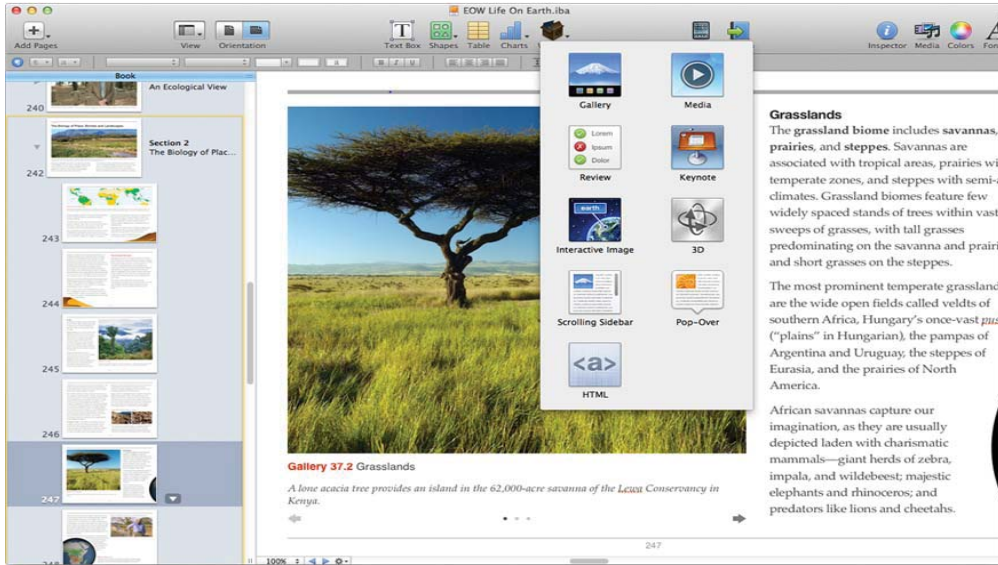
EOW Life On Earth.iba

Add Pages
View
Orientation
Text Box
Shapes
Table
Charts
Inspector
Media
Colors
Fon

Book

240
An Ecological View

Section 2
The Biology of Plac...
242

243

244

245

246

247

Gallery
Media
Lorem
Ipsum
Dolor
Review
Keynote
Interactive Image
3D
Scrolling Sidebar
Pop-Over
<a>
HTML

Gallery 37.2 Grasslands

A lone acacia tree provides an island in the 62,000-acre savanna of the Lewa Conservancy in Kenya.

247

Grasslands

The grassland biome includes savannas, prairies, and steppes. Savannas are associated with tropical areas, prairies wi temperate zones, and steppes with semi-a climates. Grassland biomes feature few widely spaced stands of trees within vast sweeps of grasses, with tall grasses predominating on the savanna and prairi and short grasses on the steppes.

The most prominent temperate grassland are the wide open fields called veldts of southern Africa, Hungary's once-vast pus ("plains" in Hungarian), the pampas of Argentina and Uruguay, the steppes of Eurasia, and the prairies of North America.

African savannas capture our imagination, as they are usually depicted laden with charismatic mammals—giant herds of zebra, impala, and wildebeest; majestic elephants and rhinoceros; and predators like lions and cheetahs.

100%